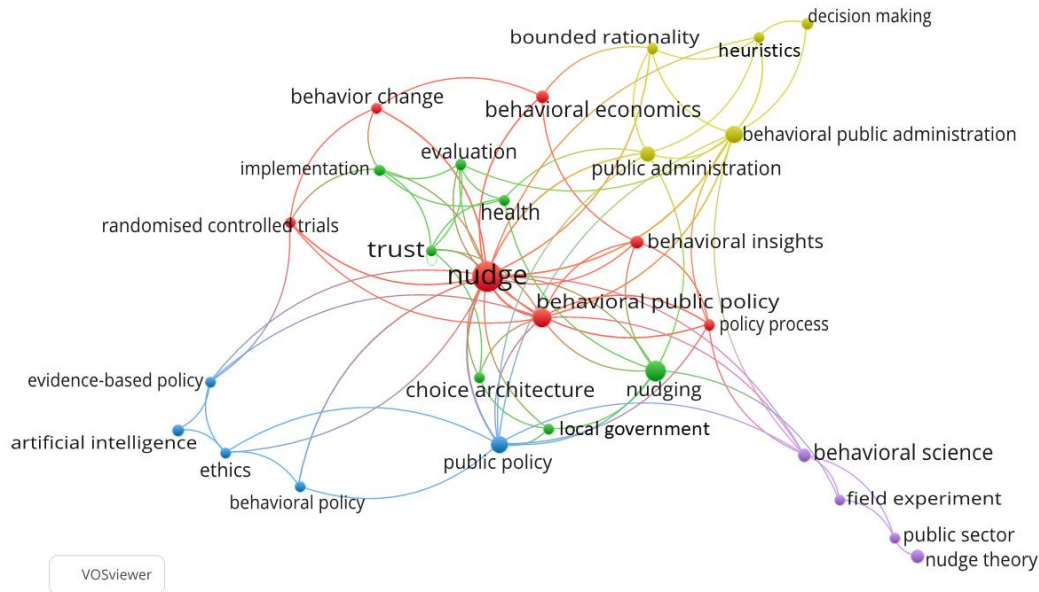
decision making
bounded rationality
heuristics
behavior change
behavioral economics
behavioral public administration
evaluation
implementation
public administration
health
randomised controlled trials
behavioral insights
trust
nudge
behavioral public policy
policy process
evidence-based policy
choice architecture
nudging
artificial intelligence
local government
ethics
public policy
behavioral science
behavioral policy
field experiment
public sector
nudge theory
VOSviewer